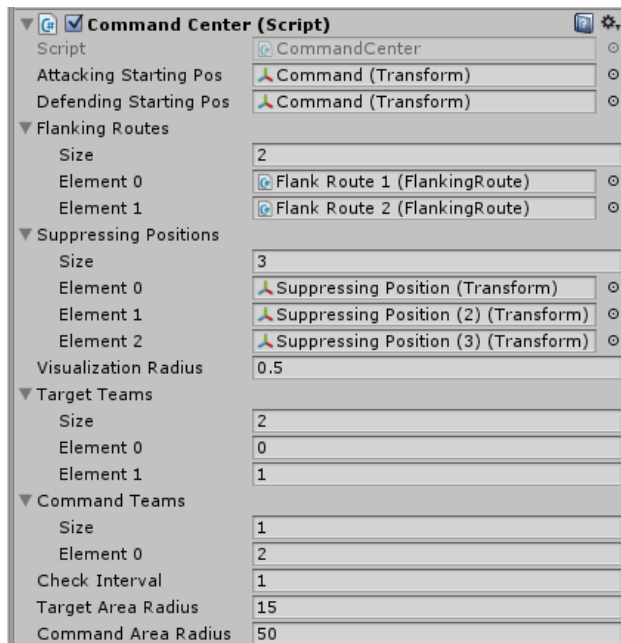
Command Center (Script)

| | |
|---|---|
| Script | CommandCenter |
| Attacking Starting Pos | Command (Transform) |
| Defending Starting Pos | Command (Transform) |
| Flanking Routes | |
| Size | 2 |
| Element 0 | Flank Route 1 (FlankingRoute) |
| Element 1 | Flank Route 2 (FlankingRoute) |
| Suppressing Positions | |
| Size | 3 |
| Element 0 | Suppressing Position (Transform) |
| Element 1 | Suppressing Position (2) (Transform) |
| Element 2 | Suppressing Position (3) (Transform) |
| Visualization Radius | 0.5 |
| Target Teams | |
| Size | 2 |
| Element 0 | 0 |
| Element 1 | 1 |
| Command Teams | |
| Size | 1 |
| Element 0 | 2 |
| Check Interval | 1 |
| Target Area Radius | 15 |
| Command Area Radius | 50 |